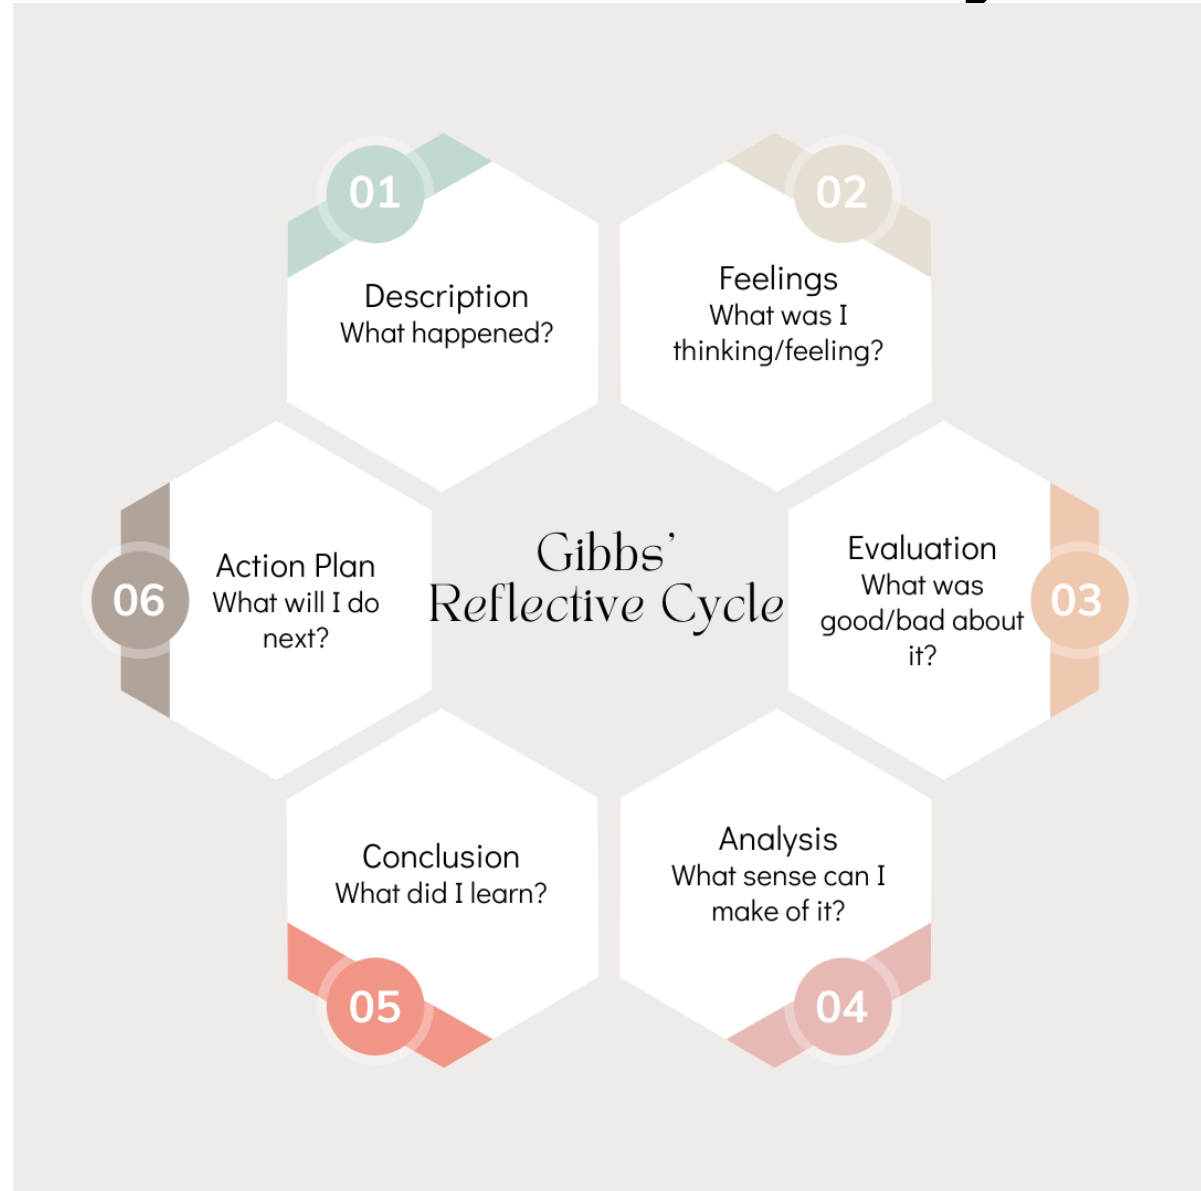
01
Description
What happened?

02
Feelings
What was I thinking/feeling?

Gibbs' Reflective Cycle

06
Action Plan
What will I do next?

03
Evaluation
What was good/bad about it?

05
Conclusion
What did I learn?

04
Analysis
What sense can I make of it?